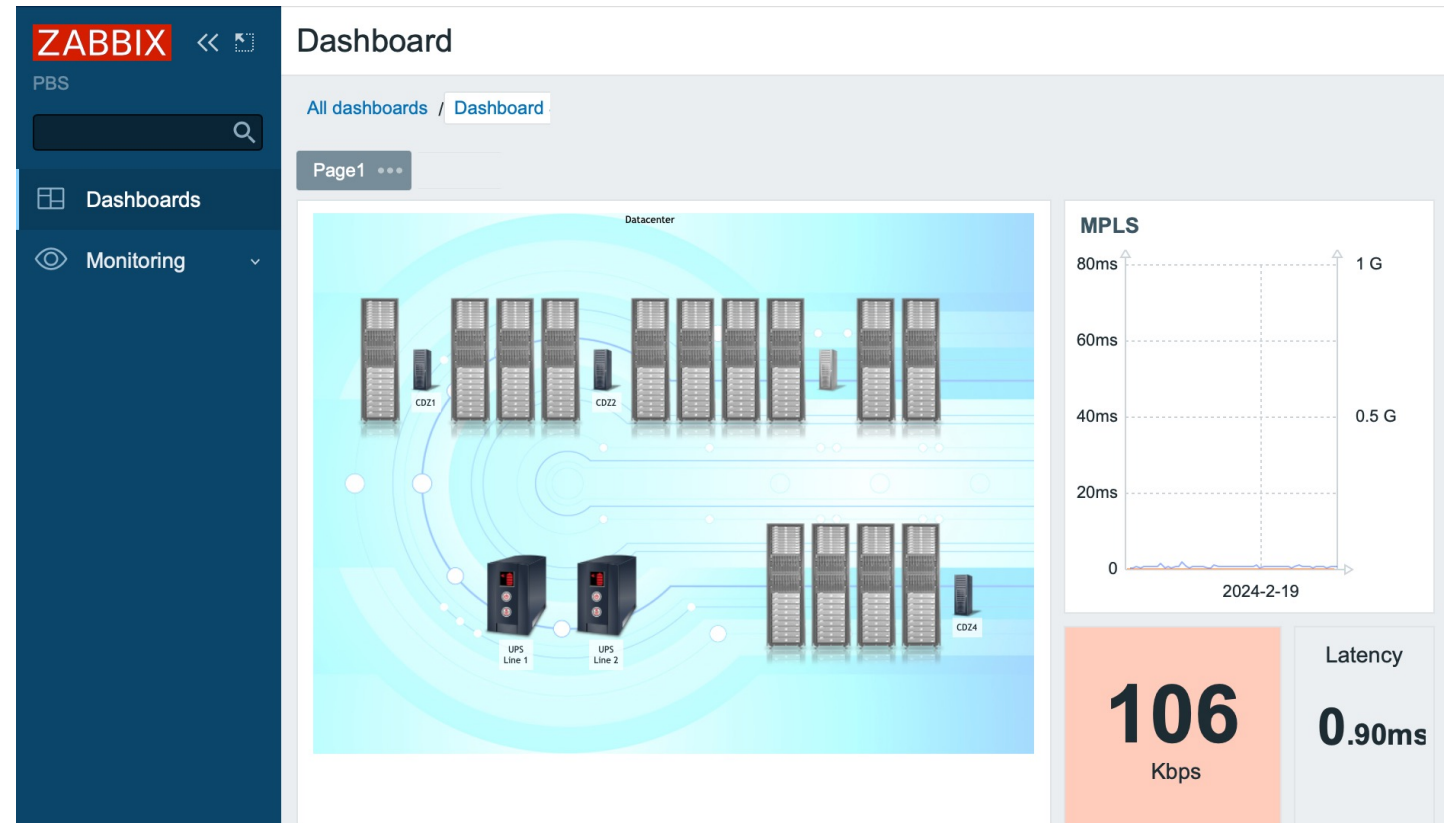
ZABBIX
PBS
Dashboards
Monitoring

Dashboard

All dashboards / Dashboard

Page1 •••

Datacenter

CDZ1
CDZ2
UPS Line 1
UPS Line 2
CDZ4

MPLS
80ms
60ms
40ms
20ms
0
1 G
0.5 G
2024-2-19

106
Kbps

Latency
0.90ms